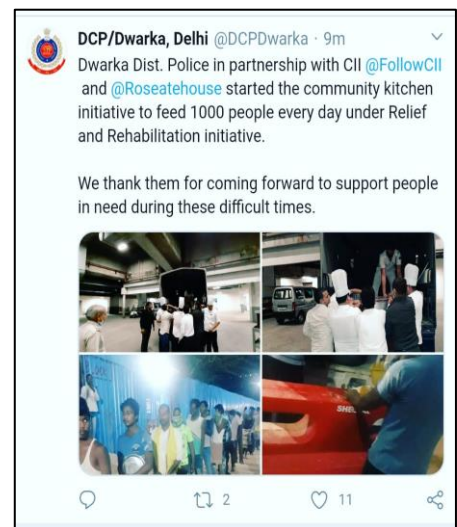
DCP/Dwarka, Delhi @DCPDwarka · 9m

Dwarka Dist. Police in partnership with CII @FollowCII and @Roseatehouse started the community kitchen initiative to feed 1000 people every day under Relief and Rehabilitation initiative.

We thank them for coming forward to support people in need during these difficult times.

SHE

2

11